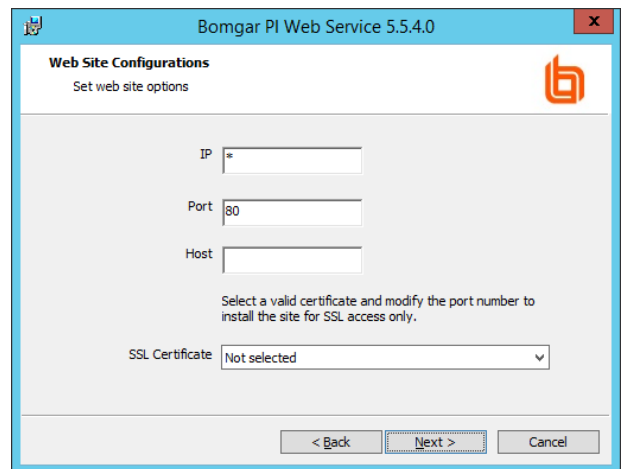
Bomgar PI Web Service 5.5.4.0

x

Web Site Configurations
Set web site options

IP *

Port 80

Host

Select a valid certificate and modify the port number to install the site for SSL access only.

SSL Certificate Not selected

< Back

Next >

Cancel